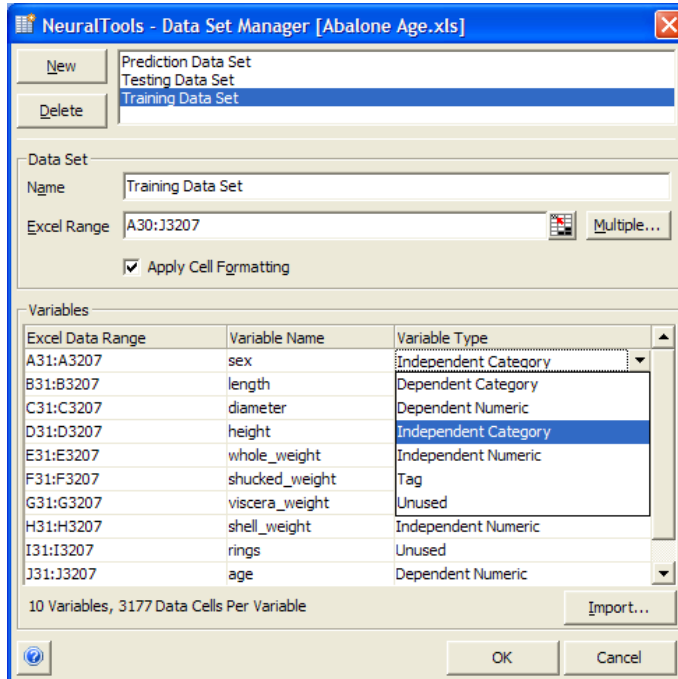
NeuralTools - Data Set Manager [Abalone Age.xls]

New
Delete

Prediction Data Set
Testing Data Set
Training Data Set

Data Set
Name: Training Data Set
Excel Range: A30:J3207
Multiple...
Apply Cell Formatting

Variables

| Excel Data Range | Variable Name | Variable Type |
|---|---|---|
| A31:A3207 | sex | Independent Category |
| B31:B3207 | length | Dependent Category |
| C31:C3207 | diameter | Dependent Numeric |
| D31:D3207 | height | Independent Category |
| E31:E3207 | whole_weight | Independent Numeric |
| F31:F3207 | shucked_weight | Tag |
| G31:G3207 | viscera_weight | Unused |
| H31:H3207 | shell_weight | Independent Numeric |
| I31:I3207 | rings | Unused |
| J31:J3207 | age | Dependent Numeric |

10 Variables, 3177 Data Cells Per Variable
Import...

OK
Cancel